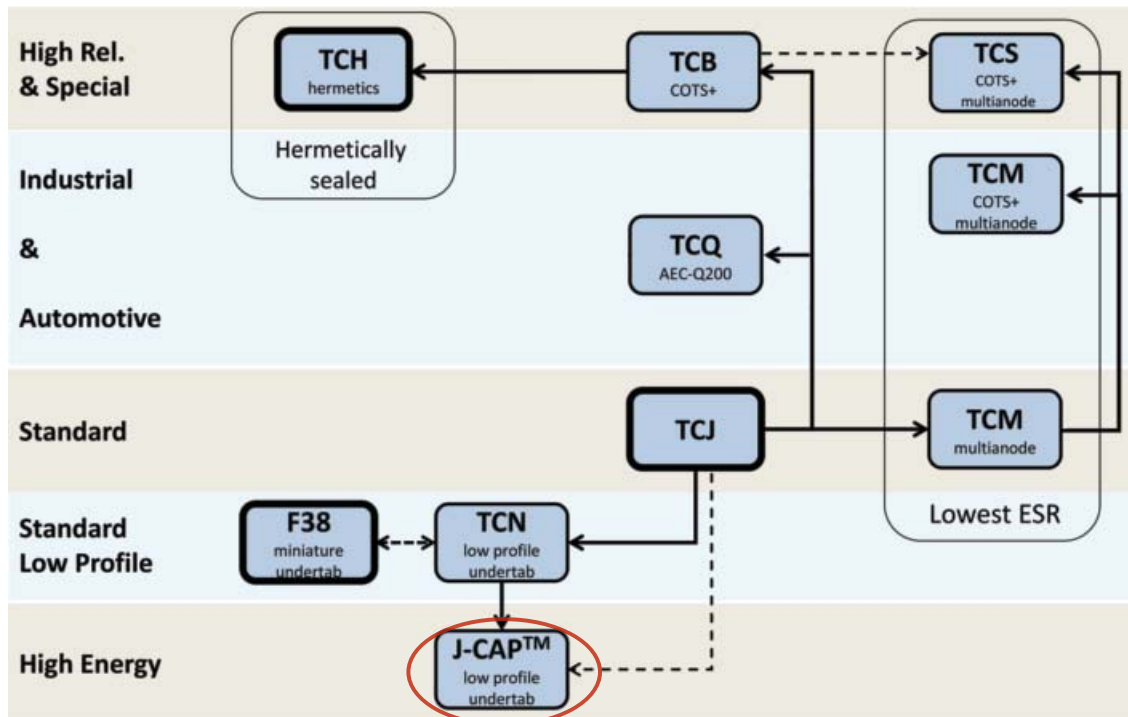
High Rel. & Special

TCH
hermetics

Hermetically sealed

TCB
COTS+

TCS
COTS+ multianode

Industrial

&

Automotive

TCQ
AEC-Q200

TCM
COTS+ multianode

Standard

TCJ

TCM
multianode

Standard Low Profile

F38
miniature undertab

TCN
low profile undertab

Lowest ESR

High Energy

J-CAP$^{TM}$
low profile undertab